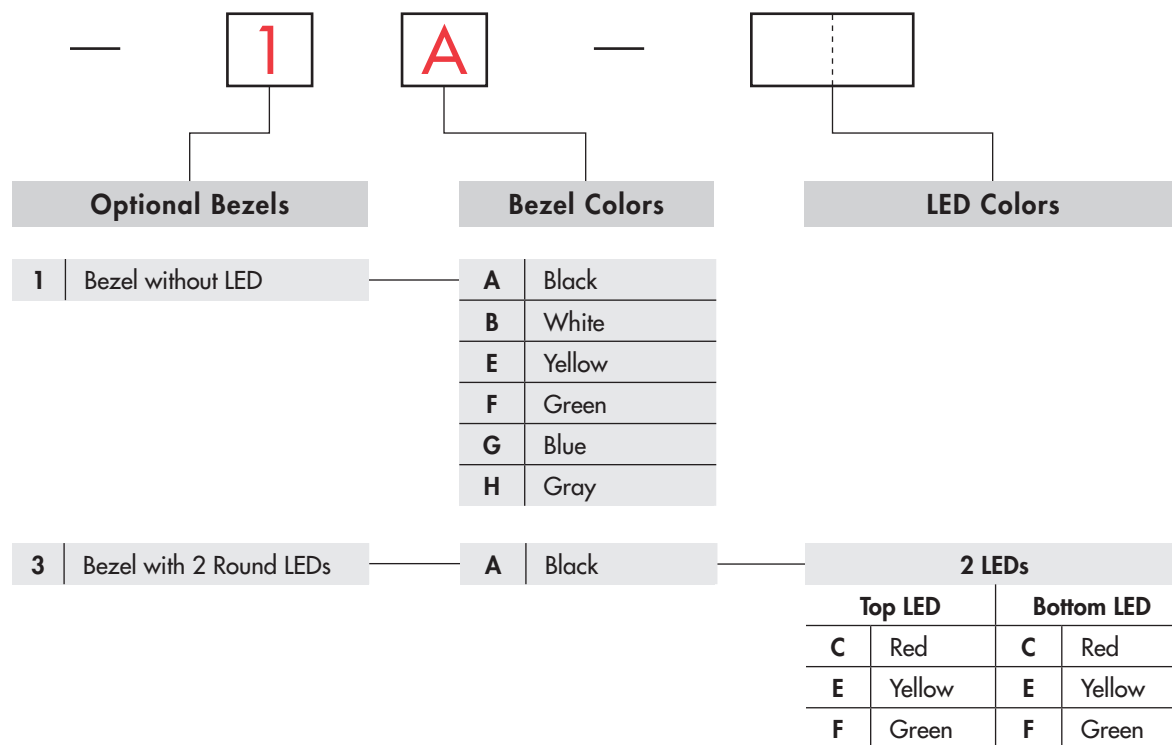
— 1 A —

Optional Bezels

Bezel Colors

LED Colors

| 1 | Bezel without LED |
|---|---|

| A | Black |
|---|---|
| B | White |
| E | Yellow |
| F | Green |
| G | Blue |
| H | Gray |

| 3 | Bezel with 2 Round LEDs |
|---|---|

| A | Black |
|---|---|

2 LEDs

| Top LED | | Bottom LED | |
|---|---|---|---|
| C | Red | C | Red |
| E | Yellow | E | Yellow |
| F | Green | F | Green |